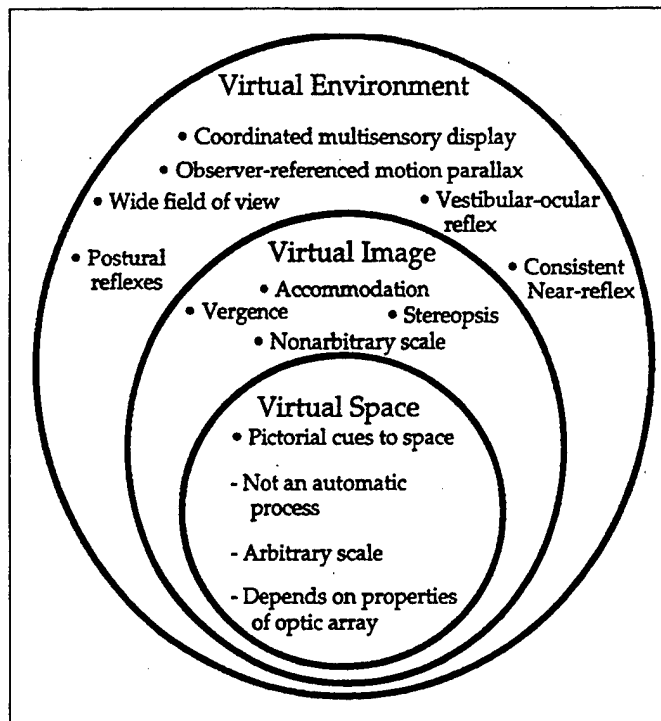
Virtual Environment

• Coordinated multisensory display

• Observer-referenced motion parallax

• Wide field of view

• Vestibular-ocular reflex

• Postural reflexes

• Consistent Near-reflex

Virtual Image

• Accommodation

• Vergence

• Stereopsis

• Nonarbitrary scale

Virtual Space

• Pictorial cues to space

- Not an automatic process

- Arbitrary scale

- Depends on properties of optic array